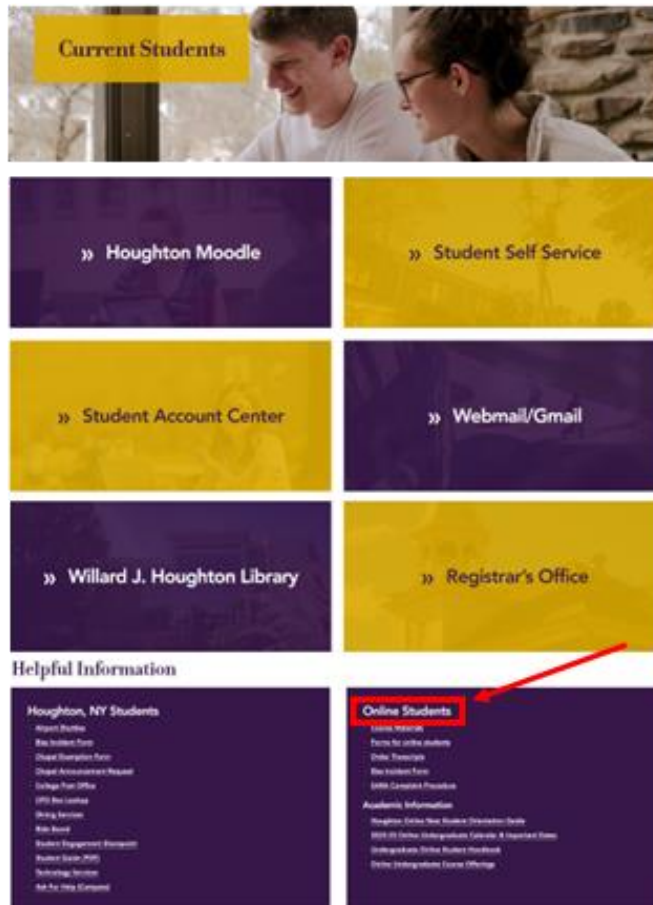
Current Students

» Houghton Moodle

» Student Self Service

» Student Account Center

» Webmail/Gmail

» Willard J. Houghton Library

» Registrar's Office

Helpful Information

Houghton, NY Students

Airport Shuttles
Bias Incident Form
Chapel Exemption Form
Chapel Announcement Request
College Post Office
CPO Box Lookup
Dining Services
Ride Board
Student Engagement Sharepoint
Student Guide (PDF)
Technology Services
Ask For Help (Campus)

Online Students

Course Materials
Forms for online students
Order Transcripts
Bias Incident Form
SARA Complaint Procedure

Academic Information

Houghton Online New Student Orientation Guide
2024-25 Online Undergraduate Calendar & Important Dates
Undergraduate Online Student Handbook
Online Undergraduate Course Offerings